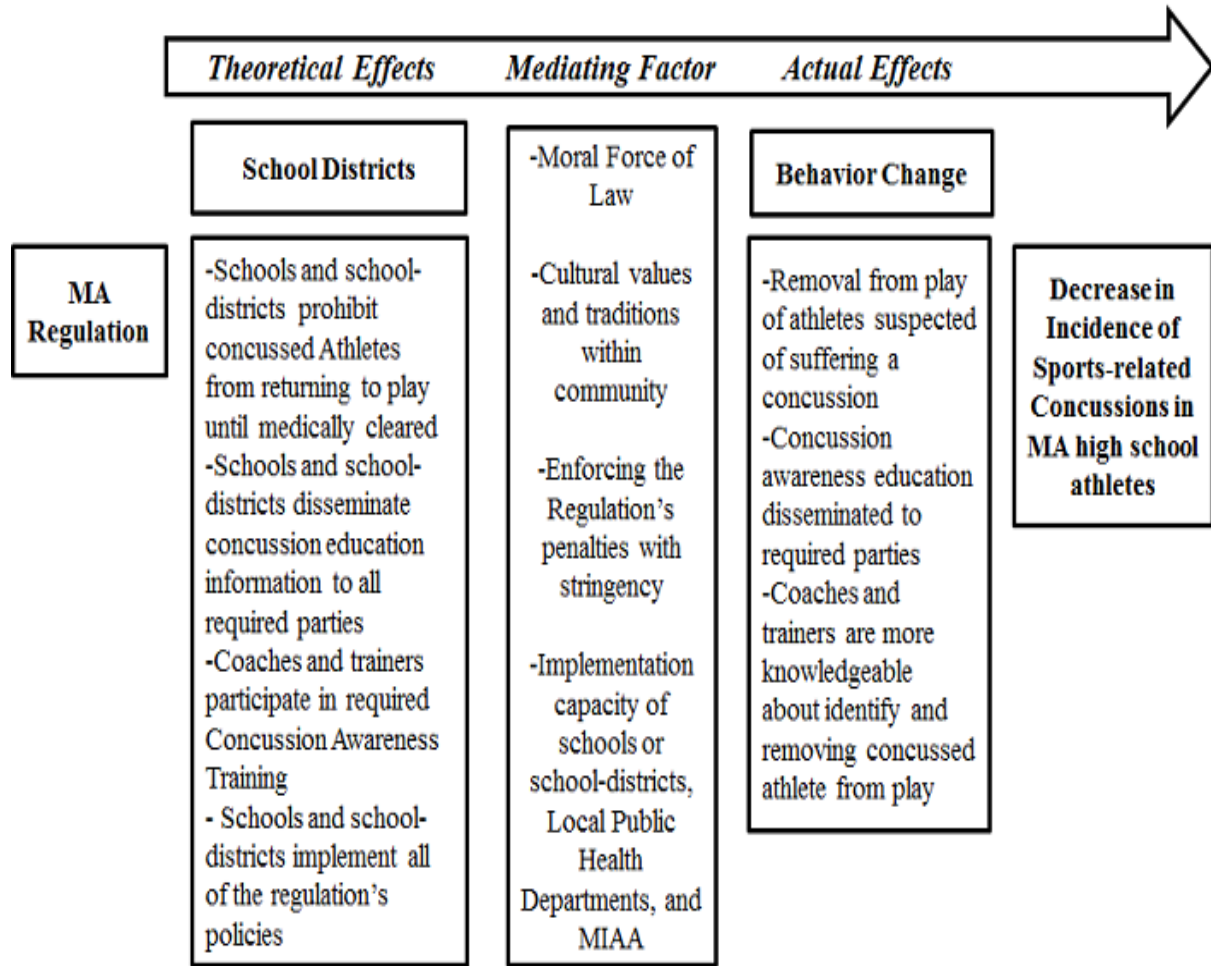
Theoretical Effects Mediating Factor Actual Effects

MA Regulation

School Districts

-Schools and school-districts prohibit concussed Athletes from returning to play until medically cleared
-Schools and school-districts disseminate concussion education information to all required parties
-Coaches and trainers participate in required Concussion Awareness Training
- Schools and school-districts implement all of the regulation's policies

-Moral Force of Law

-Cultural values and traditions within community

-Enforcing the Regulation's penalties with stringency

-Implementation capacity of schools or school-districts, Local Public Health Departments, and MIAA

Behavior Change

-Removal from play of athletes suspected of suffering a concussion
-Concussion awareness education disseminated to required parties
-Coaches and trainers are more knowledgeable about identify and removing concussed athlete from play

Decrease in Incidence of Sports-related Concussions in MA high school athletes